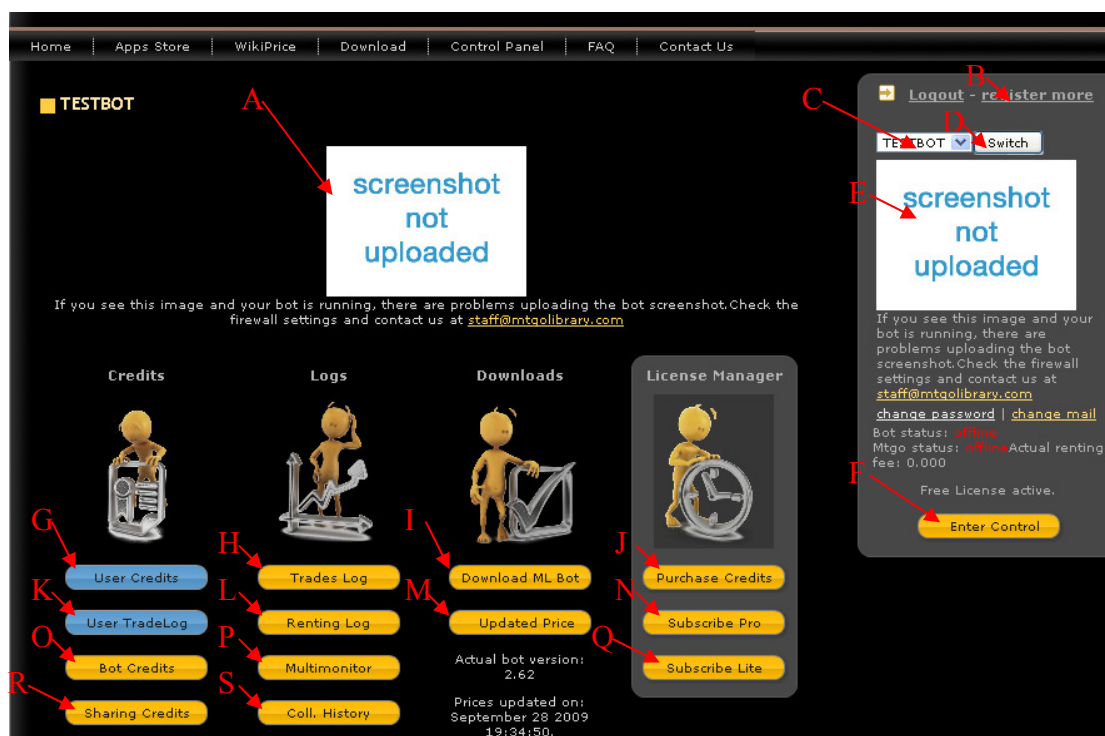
Home | Apps Store | WikiPrice | Download | Control Panel | FAQ | Contact Us

TESTBOT

A

screenshot not uploaded

If you see this image and your bot is running, there are problems uploading the bot screenshot.Check the firewall settings and contact us at staff@mtgolibrary.com

B

Logout - register more

C D

TESTBOT Switch

E

screenshot not uploaded

If you see this image and your bot is running, there are problems uploading the bot screenshot.Check the firewall settings and contact us at staff@mtgolibrary.com

change password | change mail

Bot status: offline
Mtgo status: offlineActual renting fee: 0.000

F

Free License active.

Enter Control

Credits

Logs

Downloads

License Manager

G User Credits
H Trades Log
I Download ML Bot
J Purchase Credits
K User TradeLog
L Renting Log
M Updated Price
N Subscribe Pro
O Bot Credits
P Multimonitor
Q Subscribe Lite
R Sharing Credits
S Coll. History

Actual bot version: 2.62

Prices updated on: September 28 2009 19:34:50.